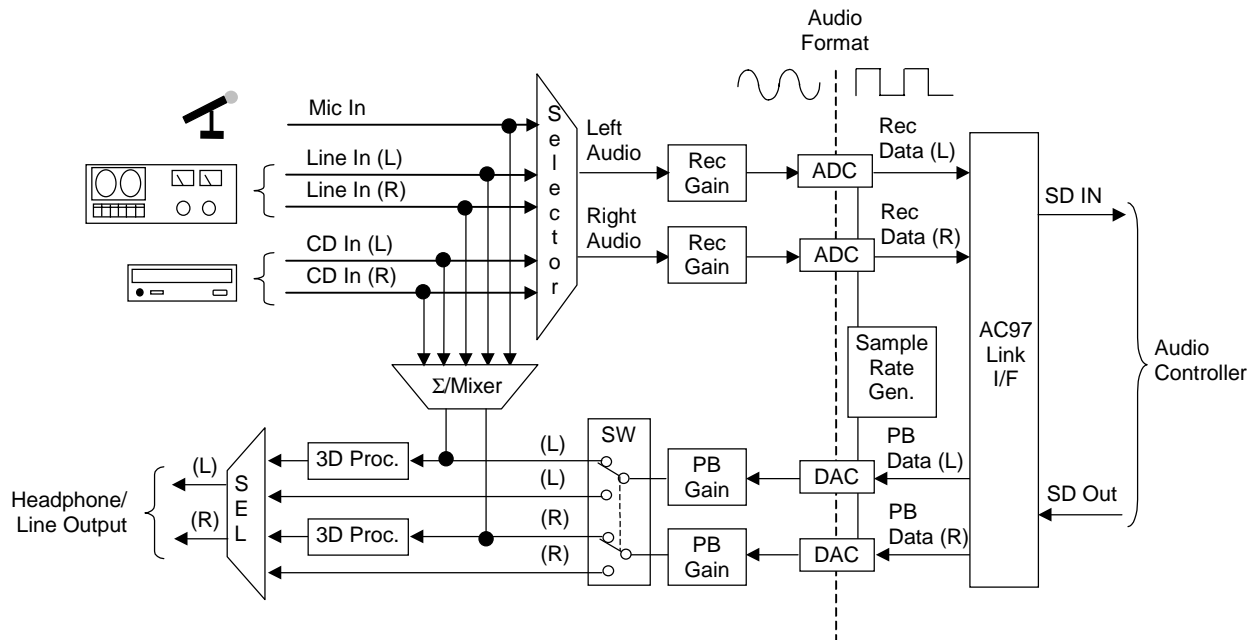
Audio Format

Mic In

Line In (L)

Line In (R)

CD In (L)

CD In (R)

S e l e c t o r

Left Audio

Right Audio

Rec Gain

Rec Gain

ADC

ADC

Rec Data (L)

Rec Data (R)

SD IN

Sample Rate Gen.

AC97 Link I/F

Audio Controller

Σ/Mixer

SW

(L)

(L)

(R)

(R)

3D Proc.

3D Proc.

PB Gain

PB Gain

DAC

DAC

PB Data (L)

PB Data (R)

SD Out

(L)

(R)

S E L

Headphone/ Line Output